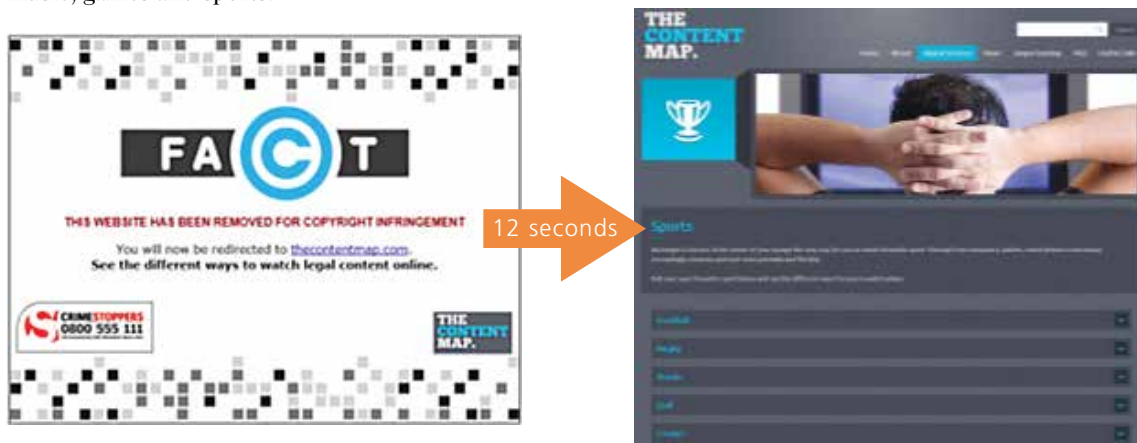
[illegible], games and sports.

FACT

THIS WEBSITE HAS BEEN REMOVED FOR COPYRIGHT INFRINGEMENT

You will now be redirected to thecontentmap.com.
See the different ways to watch legal content online.

CRIMESTOPPERS
0800 555 111
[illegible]

THE CONTENT MAP.

12 seconds

THE CONTENT MAP.

Home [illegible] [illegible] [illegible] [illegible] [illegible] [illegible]

Sports

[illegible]

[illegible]

Football

Rugby

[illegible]

Golf

Cricket